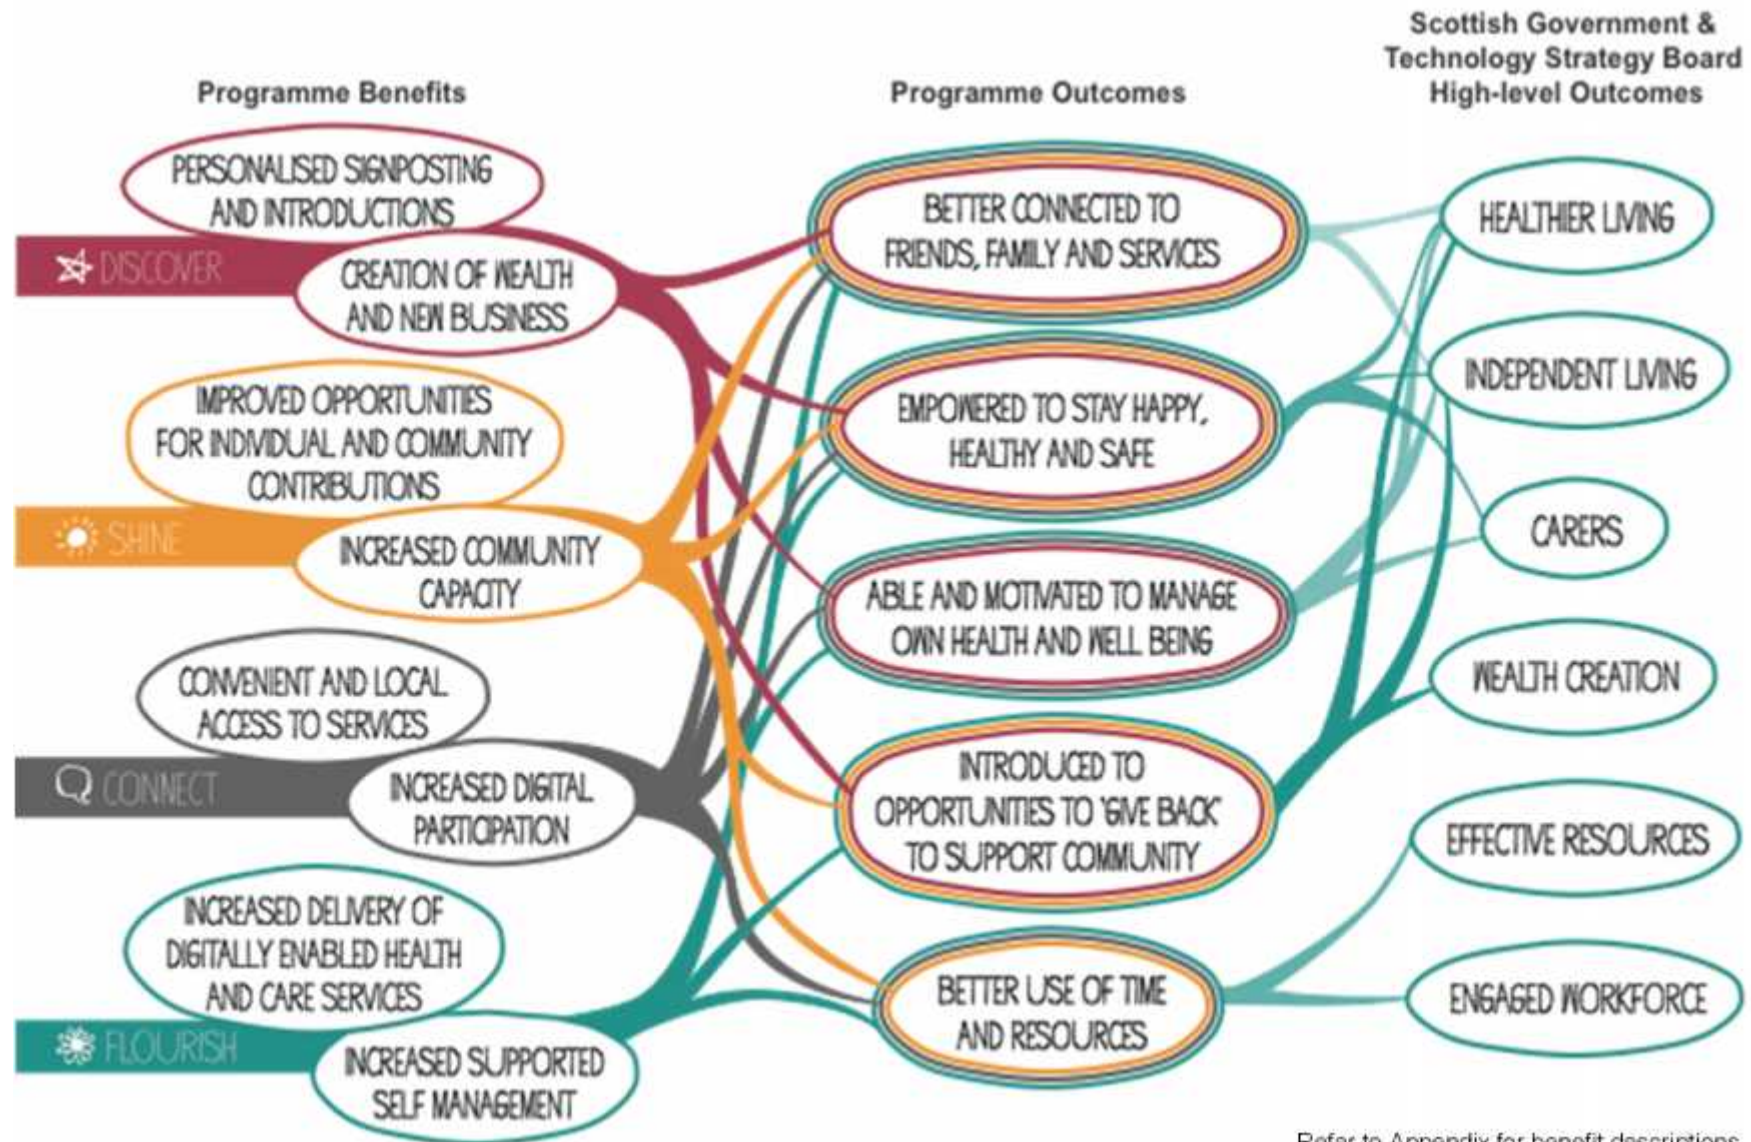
Programme Benefits

Programme Outcomes

Scottish Government & Technology Strategy Board High-level Outcomes

PERSONALISED SIGNPOSTING AND INTRODUCTIONS

DISCOVER

CREATION OF WEALTH AND NEW BUSINESS

IMPROVED OPPORTUNITIES FOR INDIVIDUAL AND COMMUNITY CONTRIBUTIONS

SHINE

INCREASED COMMUNITY CAPACITY

CONVENIENT AND LOCAL ACCESS TO SERVICES

CONNECT

INCREASED DIGITAL PARTICIPATION

INCREASED DELIVERY OF DIGITALLY ENABLED HEALTH AND CARE SERVICES

FLOURISH

INCREASED SUPPORTED SELF MANAGEMENT

BETTER CONNECTED TO FRIENDS, FAMILY AND SERVICES

EMPOWERED TO STAY HAPPY, HEALTHY AND SAFE

ABLE AND MOTIVATED TO MANAGE OWN HEALTH AND WELL BEING

INTRODUCED TO OPPORTUNITIES TO 'GIVE BACK' TO SUPPORT COMMUNITY

BETTER USE OF TIME AND RESOURCES

HEALTHIER LIVING

INDEPENDENT LIVING

CARERS

WEALTH CREATION

EFFECTIVE RESOURCES

ENGAGED WORKFORCE

Refer to Appendix for benefit descriptions